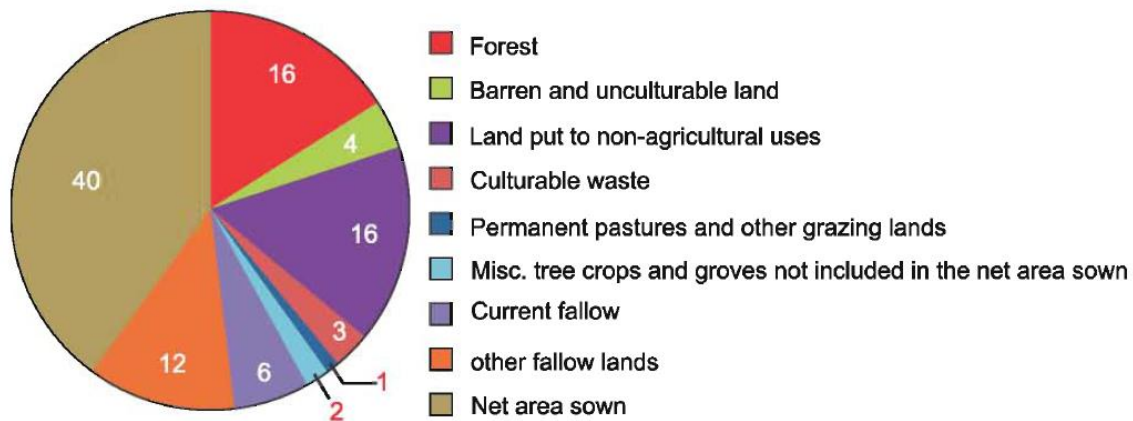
16
4
16
3
1
2
6
12
40

Forest
Barren and unculturable land
Land put to non-agricultural uses
Culturable waste
Permanent pastures and other grazing lands
Misc. tree crops and groves not included in the net area sown
Current fallow
other fallow lands
Net area sown